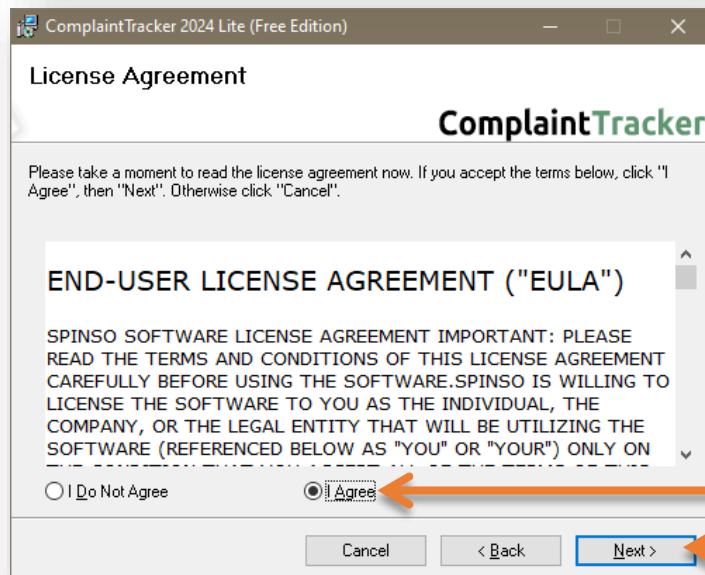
ComplaintTracker 2024 Lite (Free Edition)

License Agreement

ComplaintTracker

Please take a moment to read the license agreement now. If you accept the terms below, click "I Agree", then "Next". Otherwise click "Cancel".

END-USER LICENSE AGREEMENT ("EULA")

SPINSO SOFTWARE LICENSE AGREEMENT IMPORTANT: PLEASE READ THE TERMS AND CONDITIONS OF THIS LICENSE AGREEMENT CAREFULLY BEFORE USING THE SOFTWARE.SPINSO IS WILLING TO LICENSE THE SOFTWARE TO YOU AS THE INDIVIDUAL, THE COMPANY, OR THE LEGAL ENTITY THAT WILL BE UTILIZING THE SOFTWARE (REFERENCED BELOW AS "YOU" OR "YOUR") ONLY ON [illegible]

I Do Not Agree
I Agree

Cancel
< Back
Next >